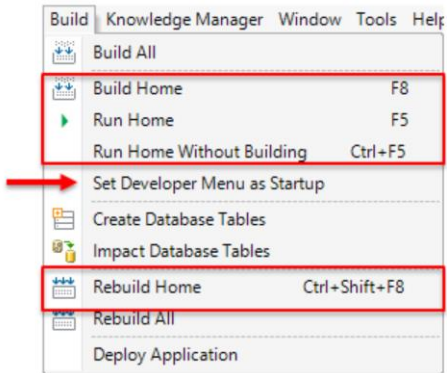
Build Knowledge Manager Window Tools Help

Build All
Build Home F8
Run Home F5
Run Home Without Building Ctrl+F5
Set Developer Menu as Startup
Create Database Tables
Impact Database Tables
Rebuild Home Ctrl+Shift+F8
Rebuild All
Deploy Application